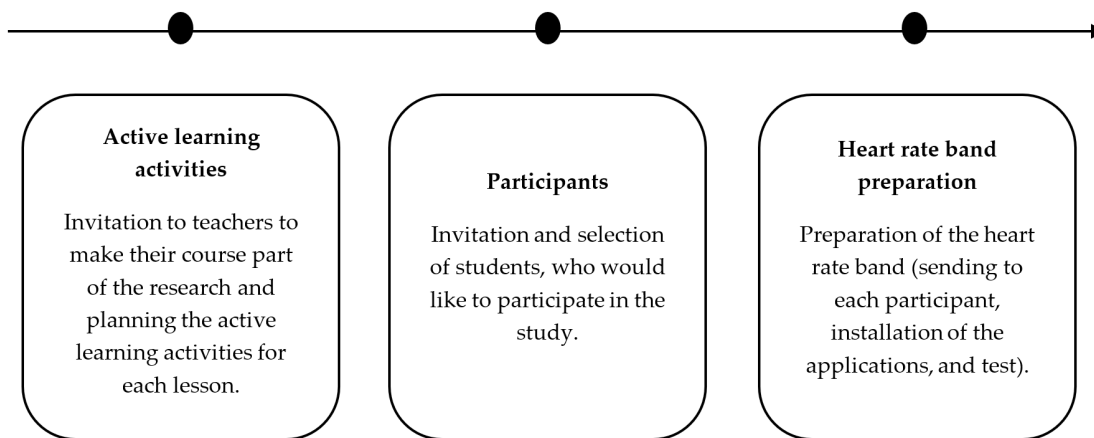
**Active learning activities**

Invitation to teachers to make their course part of the research and planning the active learning activities for each lesson.

**Participants**

Invitation and selection of students, who would like to participate in the study.

**Heart rate band preparation**

Preparation of the heart rate band (sending to each participant, installation of the applications, and test).